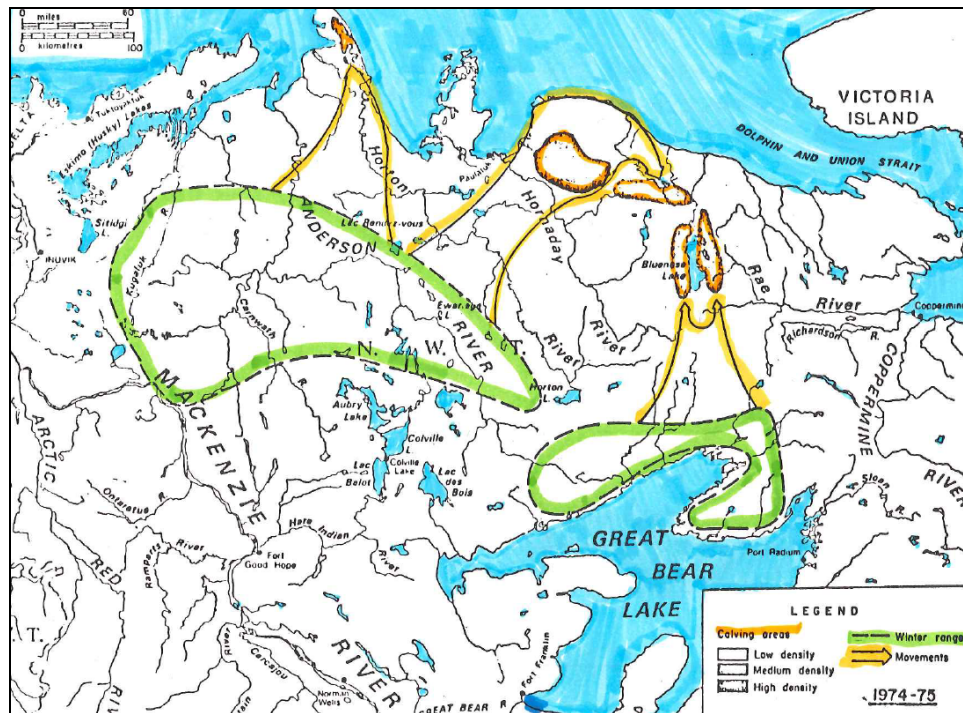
0 miles 60
0 kilometres 100

VICTORIA ISLAND

DOLPHIN AND UNION STRAIT

DELTA

Eskimo (Husky) Lakes

Tuktoyaktuk

Sitidgi L.

INUVIK

Horton

Lac Rendez-vous

Paulatuk

Hornaday

ANDERSON

RIVER

N. W. T.

Ewariege L.

Bluenose Lake

Rae

River

Coppermine

Richardson R.

COPPERMINE

RIVER

Cugaluk R.

Carnwath

MACKENZIE

Horton L.

Aubry Lake

Colville Lake

Lac Belot

Lac des Bois

Sloan R.

ARCTIC

Ontaratue R.

RED

Ramparts River

Fort Good Hope

Hare Indian River

GREAT BEAR LAKE

Port Radium

Carcajou

Norman Wells

RIVER

GREAT BEAR

Fort Franklin

T.

LEGEND
Calving areas
Low density
Medium density
High density
Winter range
Movements

1974-75